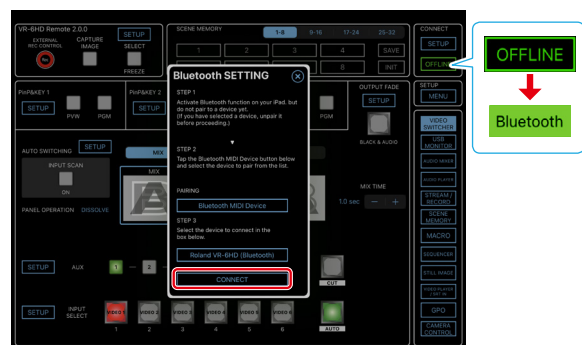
VR-6HD Remote 2.0.0
SETUP
EXTERNAL REC CONTROL
CAPTURE IMAGE
SELECT
FREEZE

SCENE MEMORY
1-8
9-16
17-24
25-32
1
2
3
4
SAVE
8
INIT

CONNECT
SETUP
OFFLINE

OFFLINE
Bluetooth

PinP&KEY 1
SETUP
PVW
PGM
PinP&KEY 2
SETUP
PGM
OUTPUT FADE
SETUP
BLACK & AUDIO

SETUP
MENU

VIDEO SWITCHER
USB MONITOR
AUDIO MIXER
AUDIO PLAYER
STREAM / RECORD
SCENE MEMORY
MACRO
SEQUENCER
STILL IMAGE
VIDEO PLAYER / SET IN
GPO
CAMERA CONTROL

AUTO SWITCHING
SETUP
INPUT SCAN
ON
PANEL OPERATION
DISSOLVE
MIX
MIX TIME
1.0 sec
−
+

Bluetooth SETTING
STEP 1
Activate Bluetooth function on your iPad, but do not pair to a device yet.
(If you have selected a device, unpair it before proceeding.)
STEP 2
Tap the Bluetooth MIDI Device button below and select the device to pair from the list.
PAIRING
Bluetooth MIDI Device
STEP 3
Select the device to connect in the box below.
Roland VR-6HD (Bluetooth)
CONNECT

SETUP
AUX
1
2
CUT
SETUP
INPUT SELECT
VIDEO 1
VIDEO 2
VIDEO 3
VIDEO 4
VIDEO 5
VIDEO 6
1
2
3
4
5
6
AUTO